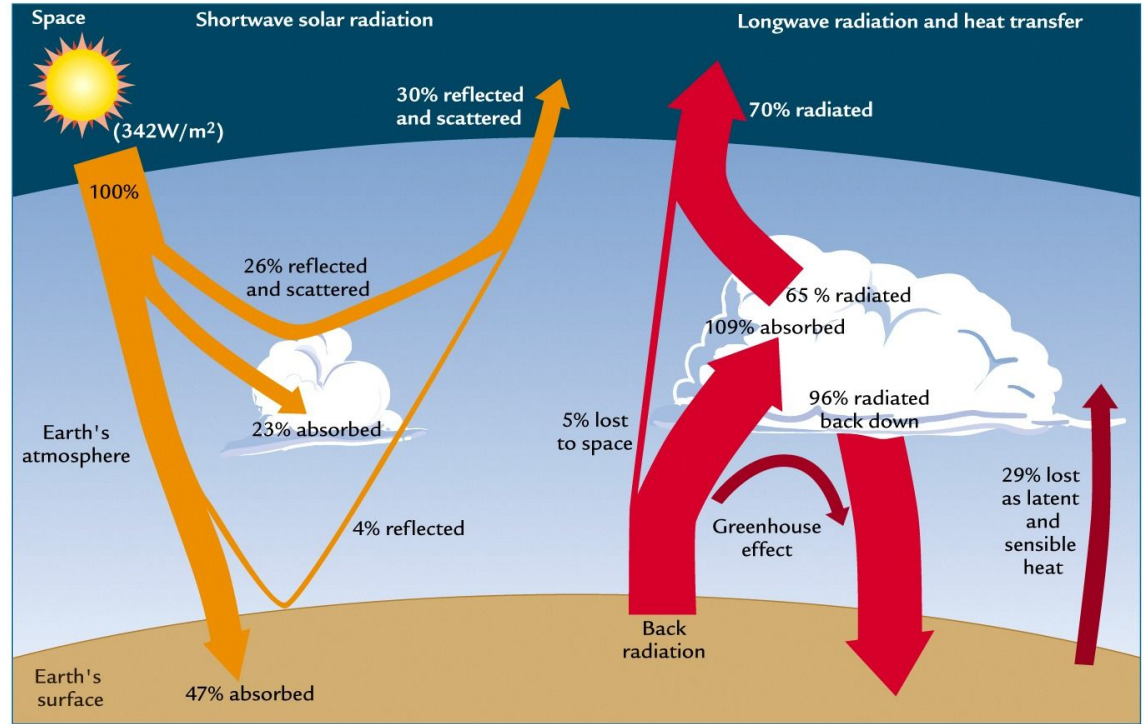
Space

Shortwave solar radiation

Longwave radiation and heat transfer

(342W/m$^2$)

30% reflected and scattered

70% radiated

100%

26% reflected and scattered

65 % radiated

109% absorbed

23% absorbed

Earth's atmosphere

5% lost to space

96% radiated back down

29% lost as latent and sensible heat

4% reflected

Greenhouse effect

Back radiation

Earth's surface

47% absorbed